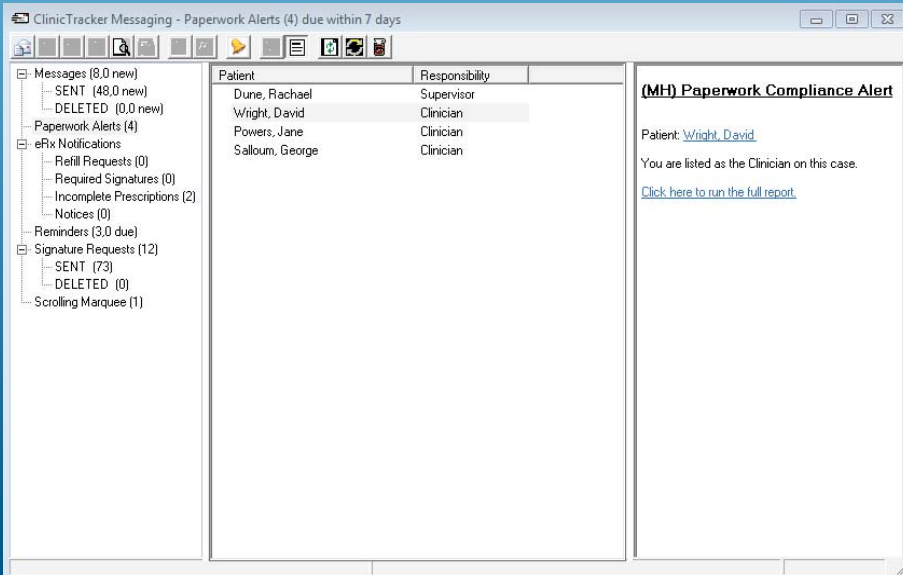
ClinicTracker Messaging - Paperwork Alerts (4) due within 7 days

Messages (8,0 new)
SENT (48,0 new)
DELETED (0,0 new)
Paperwork Alerts (4)
eRx Notifications
Refill Requests (0)
Required Signatures (0)
Incomplete Prescriptions (2)
Notices (0)
Reminders (3,0 due)
Signature Requests (12)
SENT (73)
DELETED (0)
Scrolling Marquee (1)

| Patient | Responsibility |
|---|---|
| Dune, Rachael | Supervisor |
| Wright, David | Clinician |
| Powers, Jane | Clinician |
| Salloum, George | Clinician |

(MH) Paperwork Compliance Alert

Patient: Wright, David

You are listed as the Clinician on this case.

Click here to run the full report.